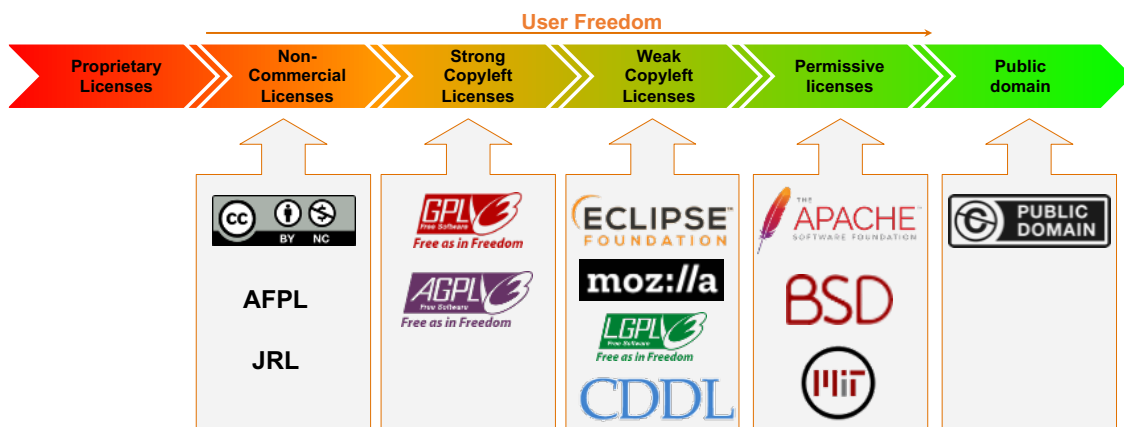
User Freedom

Proprietary Licenses

Non-Commercial Licenses

Strong Copyleft Licenses

Weak Copyleft Licenses

Permissive licenses

Public domain

cc BY NC

AFPL

JRL

GPL 3 Free Software Free as in Freedom

AGPL 3 Free Software Free as in Freedom

ECLIPSE FOUNDATION

moz://a

LGPL 3 Free Software Free as in Freedom

CDDL

THE APACHE SOFTWARE FOUNDATION

BSD

MIT

PUBLIC DOMAIN